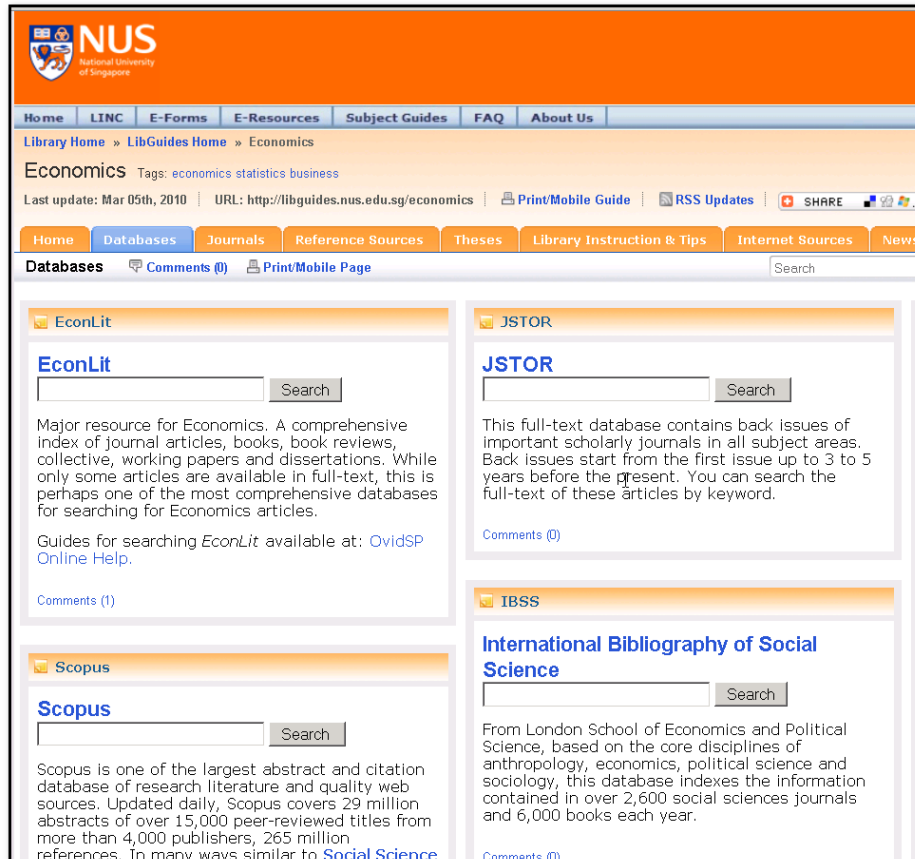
NUS National University of Singapore

Home | LINC | E-Forms | E-Resources | Subject Guides | FAQ | About Us

Library Home » LibGuides Home » Economics

Economics Tags: economics statistics business

Last update: Mar 05th, 2010 | URL: http://libguides.nus.edu.sg/economics | Print/Mobile Guide | RSS Updates | SHARE

Home | Databases | Journals | Reference Sources | Theses | Library Instruction & Tips | Internet Sources | News

Databases Comments (0) Print/Mobile Page Search

EconLit

EconLit

Search

Major resource for Economics. A comprehensive index of journal articles, books, book reviews, collective, working papers and dissertations. While only some articles are available in full-text, this is perhaps one of the most comprehensive databases for searching for Economics articles.

Guides for searching *EconLit* available at: OvidSP Online Help.

Comments (1)

Scopus

Scopus

Search

Scopus is one of the largest abstract and citation database of research literature and quality web sources. Updated daily, Scopus covers 29 million abstracts of over 15,000 peer-reviewed titles from more than 4,000 publishers, 265 million references. In many ways similar to Social Science

JSTOR

JSTOR

Search

This full-text database contains back issues of important scholarly journals in all subject areas. Back issues start from the first issue up to 3 to 5 years before the present. You can search the full-text of these articles by keyword.

Comments (0)

IBSS

International Bibliography of Social Science

Search

From London School of Economics and Political Science, based on the core disciplines of anthropology, economics, political science and sociology, this database indexes the information contained in over 2,600 social sciences journals and 6,000 books each year.

Comments (0)